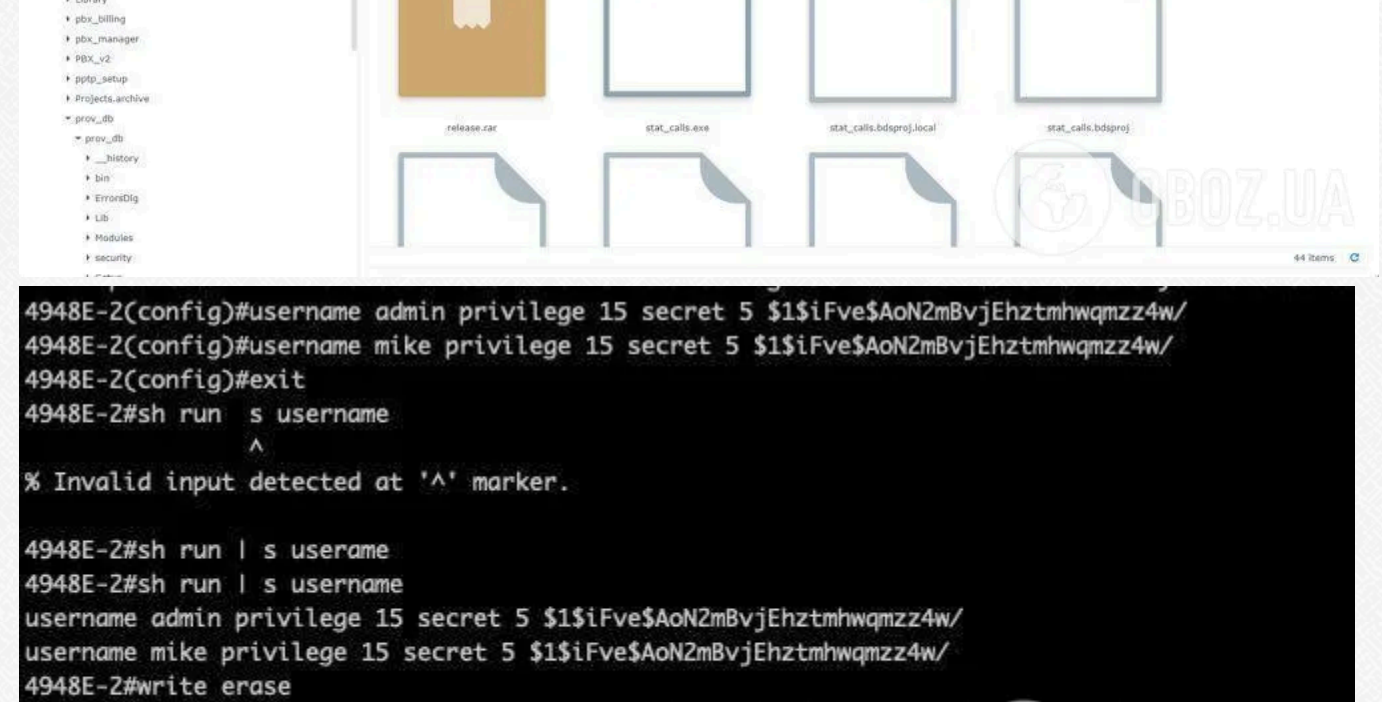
Library
pbx_billing
pbx_manager
PBX_v2
pptp_setup
Projects.archive
prov_db
prov_db
__history
bin
ErrorsDlg
Lib
Modules
security

release.rar
stat_calls.exe
stat_calls.bdsproj.local
stat_calls.bdsproj

OBOZ.UA

44 items

4948E-2(config)#username admin privilege 15 secret 5 $1$iFve$AoN2mBvjEhztmhwqmzz4w/
4948E-2(config)#username mike privilege 15 secret 5 $1$iFve$AoN2mBvjEhztmhwqmzz4w/
4948E-2(config)#exit
4948E-2#sh run s username
^
% Invalid input detected at '^' marker.

4948E-2#sh run | s userame
4948E-2#sh run | s username
username admin privilege 15 secret 5 $1$iFve$AoN2mBvjEhztmhwqmzz4w/
username mike privilege 15 secret 5 $1$iFve$AoN2mBvjEhztmhwqmzz4w/
4948E-2#write erase